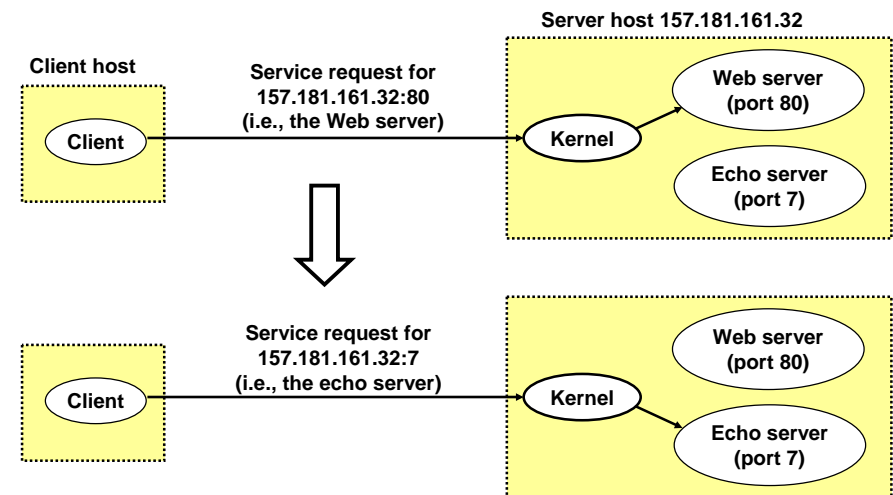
Server host 157.181.161.32

Client host

Service request for 157.181.161.32:80 (i.e., the Web server)

Client

Kernel

Web server (port 80)

Echo server (port 7)

Service request for 157.181.161.32:7 (i.e., the echo server)

Client

Kernel

Web server (port 80)

Echo server (port 7)